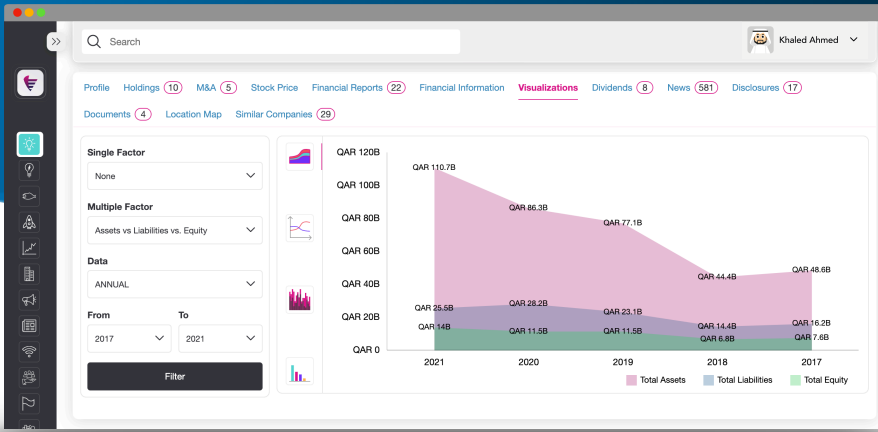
Search

Khaled Ahmed

Profile Holdings 10 M&A 5 Stock Price Financial Reports 22 Financial Information Visualizations Dividends 8 News 581 Disclosures 17

Documents 4 Location Map Similar Companies 29

Single Factor
None

Multiple Factor
Assets vs Liabilities vs. Equity

Data
ANNUAL

From
2017

To
2021

Filter

QAR 120B
QAR 100B
QAR 80B
QAR 60B
QAR 40B
QAR 20B
QAR 0

QAR 110.7B
QAR 86.3B
QAR 77.1B
QAR 44.4B
QAR 48.6B
QAR 25.5B
QAR 28.2B
QAR 23.1B
QAR 14B
QAR 11.5B
QAR 11.5B
QAR 14.4B
QAR 16.2B
QAR 6.8B
QAR 7.6B

2021 2020 2019 2018 2017

Total Assets Total Liabilities Total Equity